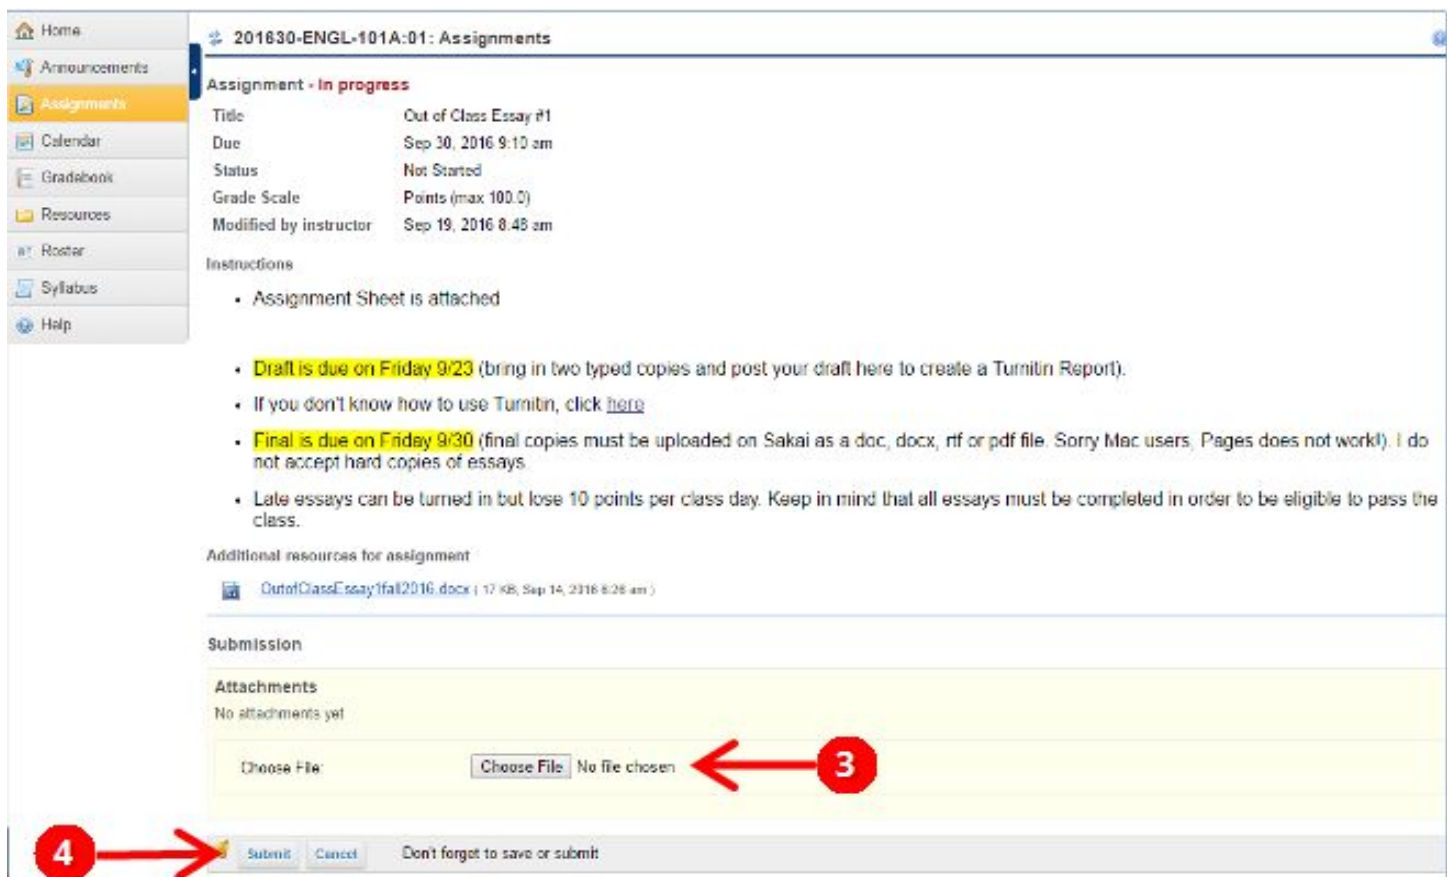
Home
Announcements
Assignments
Calendar
Gradebook
Resources
Roster
Syllabus
Help

201630-ENGL-101A:01: Assignments

Assignment - In progress

| | |
|---|---|
| Title | Out of Class Essay #1 |
| Due | Sep 30, 2016 9:10 am |
| Status | Not Started |
| Grade Scale | Points (max 100.0) |
| Modified by instructor | Sep 19, 2016 8:48 am |

Instructions

- Assignment Sheet is attached

- Draft is due on Friday 9/23 (bring in two typed copies and post your draft here to create a Turnitin Report).
- If you don't know how to use Turnitin, click here
- Final is due on Friday 9/30 (final copies must be uploaded on Sakai as a doc, docx, rtf or pdf file. Sorry Mac users, Pages does not work!). I do not accept hard copies of essays.
- Late essays can be turned in but lose 10 points per class day. Keep in mind that all essays must be completed in order to be eligible to pass the class.

Additional resources for assignment

OutofClassEssay1fall2016.docx ( 17 KB; Sep 14, 2016 8:26 am )

Submission

Attachments
No attachments yet

Choose File: Choose File No file chosen

3

4

Submit Cancel Don't forget to save or submit